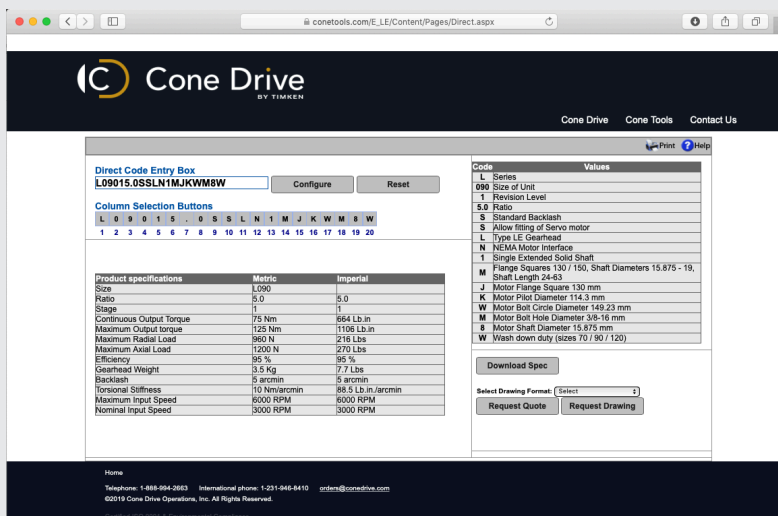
conetools.com/E_LE/Content/Pages/Direct.aspx

Cone Drive
BY TIMKEN

Cone Drive Cone Tools Contact Us

Print Help

Direct Code Entry Box
L09015.0SSLN1MJKWM8W
Configure Reset

Column Selection Buttons
| L | 0 | 9 | 0 | 1 | 5 | . | 0 | S | S | L | N | 1 | M | J | K | W | M | 8 | W |
|---|---|---|---|---|---|---|---|---|---|---|---|---|---|---|---|---|---|---|---|
| 1 | 2 | 3 | 4 | 5 | 6 | 7 | 8 | 9 | 10 | 11 | 12 | 13 | 14 | 15 | 16 | 17 | 18 | 19 | 20 |

| Product specifications | Metric | Imperial |
|---|---|---|
| Size | L090 | |
| Ratio | 5.0 | 5.0 |
| Stage | 1 | 1 |
| Continuous Output Torque | 75 Nm | 664 Lb.in |
| Maximum Output torque | 125 Nm | 1106 Lb.in |
| Maximum Radial Load | 960 N | 216 Lbs |
| Maximum Axial Load | 1200 N | 270 Lbs |
| Efficiency | 95 % | 95 % |
| Gearhead Weight | 3.5 Kg | 7.7 Lbs |
| Backlash | 5 arcmin | 5 arcmin |
| Torsional Stiffness | 10 Nm/arcmin | 88.5 Lb.in./arcmin |
| Maximum Input Speed | 6000 RPM | 6000 RPM |
| Nominal Input Speed | 3000 RPM | 3000 RPM |

| Code | Values |
|---|---|
| L | Series |
| 090 | Size of Unit |
| 1 | Revision Level |
| 5.0 | Ratio |
| S | Standard Backlash |
| S | Allow fitting of Servo motor |
| L | Type LE Gearhead |
| N | NEMA Motor Interface |
| 1 | Single Extended Solid Shaft |
| M | Flange Squares 130 / 150, Shaft Diameters 15.875 - 19, Shaft Length 24-63 |
| J | Motor Flange Square 130 mm |
| K | Motor Pilot Diameter 114.3 mm |
| W | Motor Bolt Circle Diameter 149.23 mm |
| M | Motor Bolt Hole Diameter 3/8-16 mm |
| 8 | Motor Shaft Diameter 15.875 mm |
| W | Wash down duty (sizes 70 / 90 / 120) |

Download Spec

Select Drawing Format: Select
Request Quote Request Drawing

Home

Telephone: 1-888-994-2663 International phone: 1-231-946-8410 orders@conedrive.com
©2019 Cone Drive Operations, Inc. All Rights Reserved.